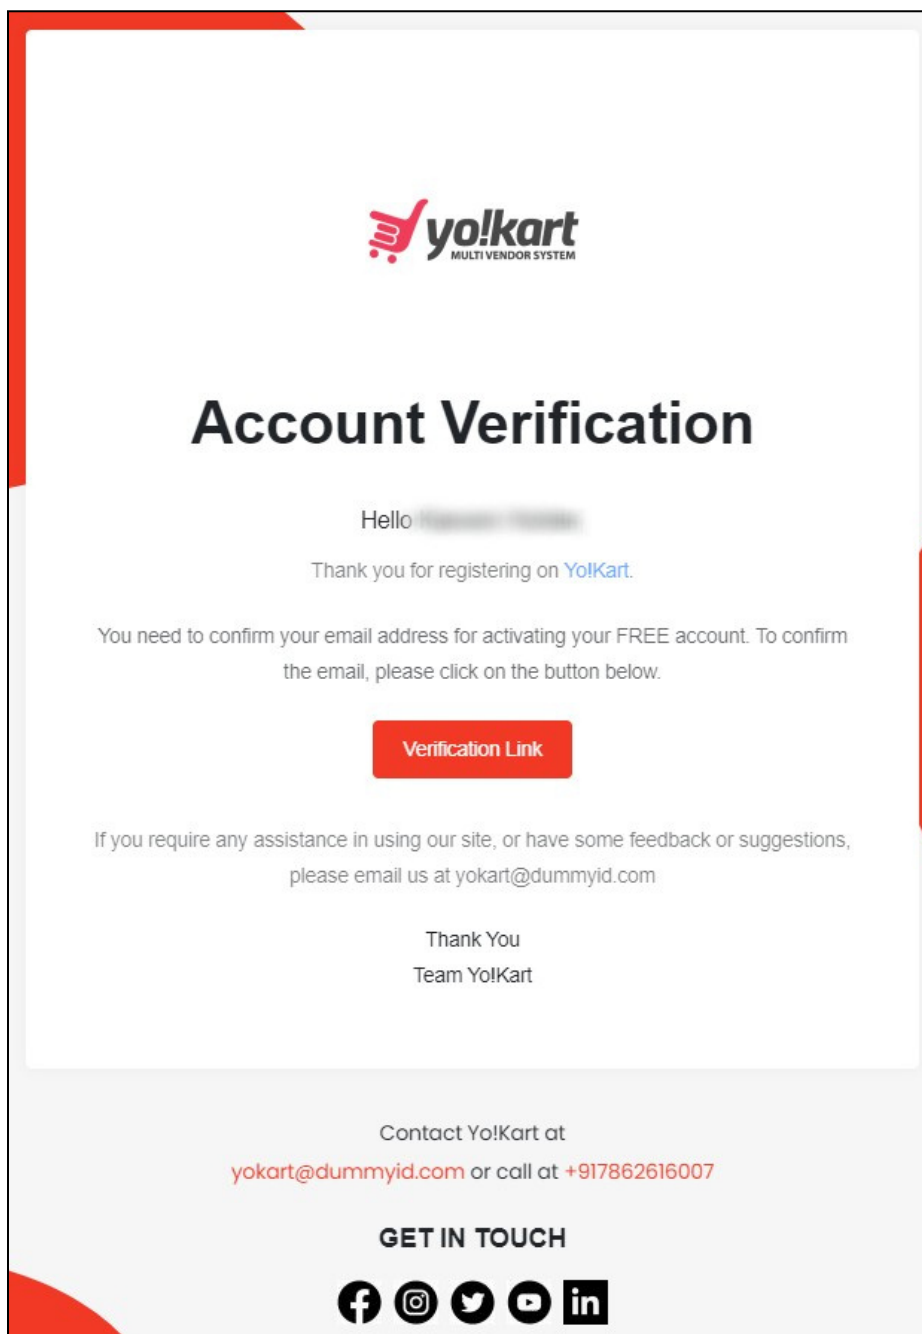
yo!kart
MULTI VENDOR SYSTEM

Account Verification

Hello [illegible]

Thank you for registering on Yo!Kart.

You need to confirm your email address for activating your FREE account. To confirm the email, please click on the button below.

Verification Link

If you require any assistance in using our site, or have some feedback or suggestions, please email us at yokart@dummyid.com

Thank You
Team Yo!Kart

Contact Yo!Kart at
yokart@dummyid.com or call at +917862616007

GET IN TOUCH